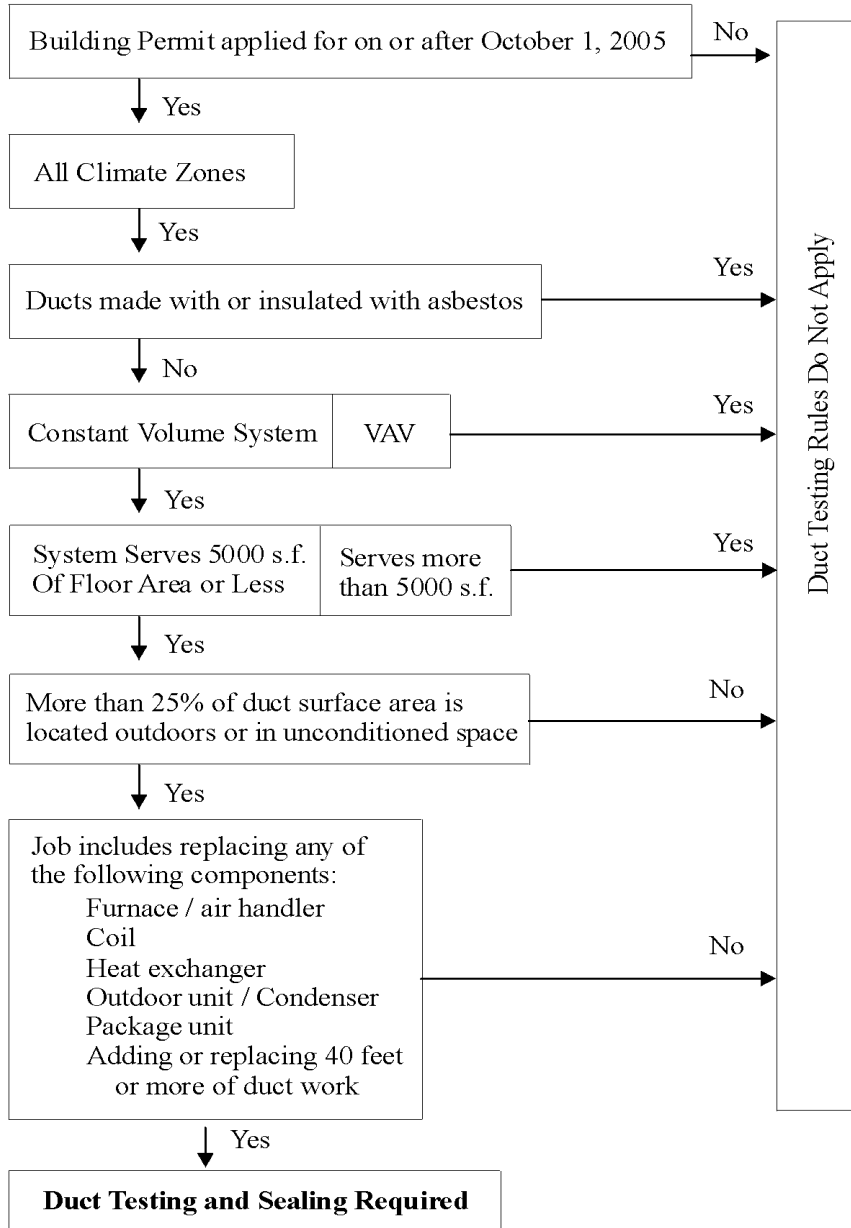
Building Permit applied for on or after October 1, 2005

No

Yes

All Climate Zones

Yes

Ducts made with or insulated with asbestos

Yes

No

Constant Volume System

VAV

Yes

Yes

System Serves 5000 s.f. Of Floor Area or Less

Serves more than 5000 s.f.

Yes

Yes

More than 25% of duct surface area is located outdoors or in unconditioned space

No

Yes

Job includes replacing any of the following components:
Furnace / air handler
Coil
Heat exchanger
Outdoor unit / Condenser
Package unit
Adding or replacing 40 feet or more of duct work

No

Yes

**Duct Testing and Sealing Required**

Duct Testing Rules Do Not Apply